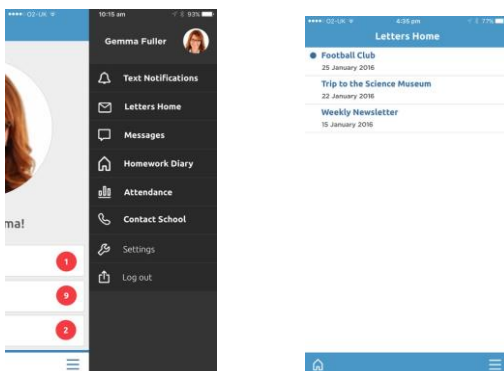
•••• O2-UK

ma!

1

9

2

10:15 am 93%

Gemma Fuller

Text Notifications

Letters Home

Messages

Homework Diary

Attendance

Contact School

Settings

Log out

•••• O2-UK 4:35 pm 77%

Letters Home

Football Club
25 January 2016

Trip to the Science Museum
22 January 2016

Weekly Newsletter
15 January 2016